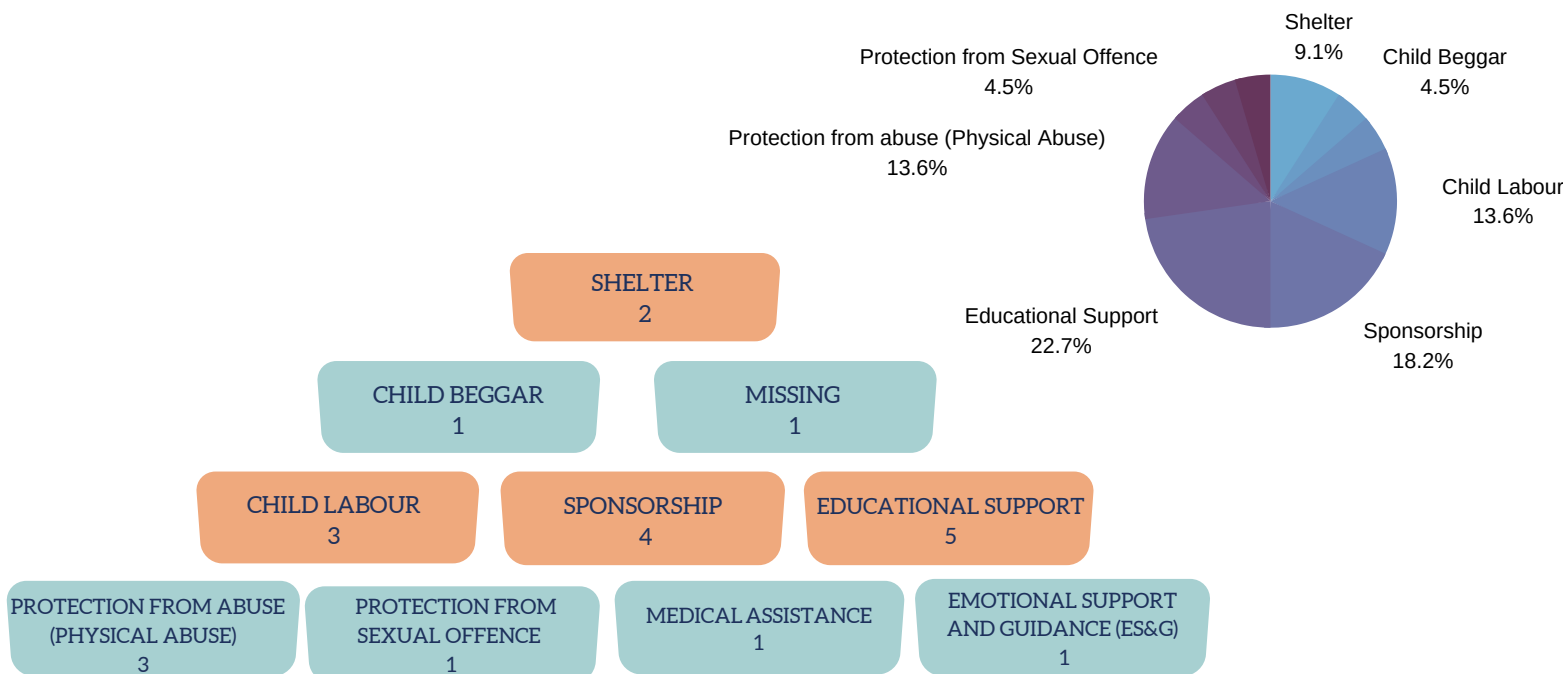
Shelter
9.1%

Child Beggar
4.5%

Child Labour
13.6%

Sponsorship
18.2%

Educational Support
22.7%

Protection from abuse (Physical Abuse)
13.6%

Protection from Sexual Offence
4.5%

SHELTER
2

CHILD BEGGAR
1

MISSING
1

CHILD LABOUR
3

SPONSORSHIP
4

EDUCATIONAL SUPPORT
5

PROTECTION FROM ABUSE (PHYSICAL ABUSE)
3

PROTECTION FROM SEXUAL OFFENCE
1

MEDICAL ASSISTANCE
1

EMOTIONAL SUPPORT AND GUIDANCE (ES&G)
1